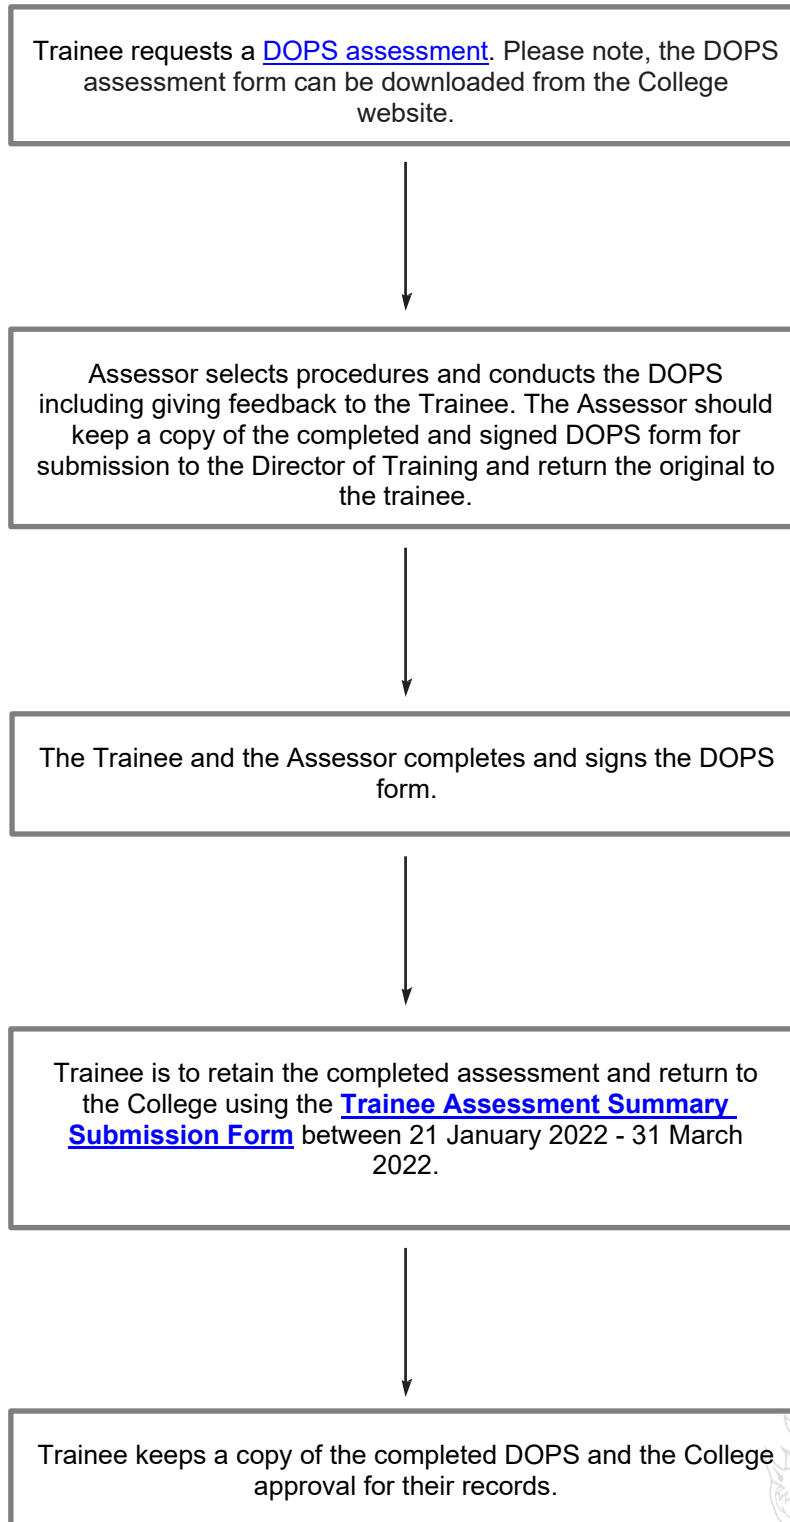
Trainee requests a DOPS assessment. Please note, the DOPS assessment form can be downloaded from the College website.

Assessor selects procedures and conducts the DOPS including giving feedback to the Trainee. The Assessor should keep a copy of the completed and signed DOPS form for submission to the Director of Training and return the original to the trainee.

The Trainee and the Assessor completes and signs the DOPS form.

Trainee is to retain the completed assessment and return to the College using the **Trainee Assessment Summary Submission Form** between 21 January 2022 - 31 March 2022.

Trainee keeps a copy of the completed DOPS and the College approval for their records.